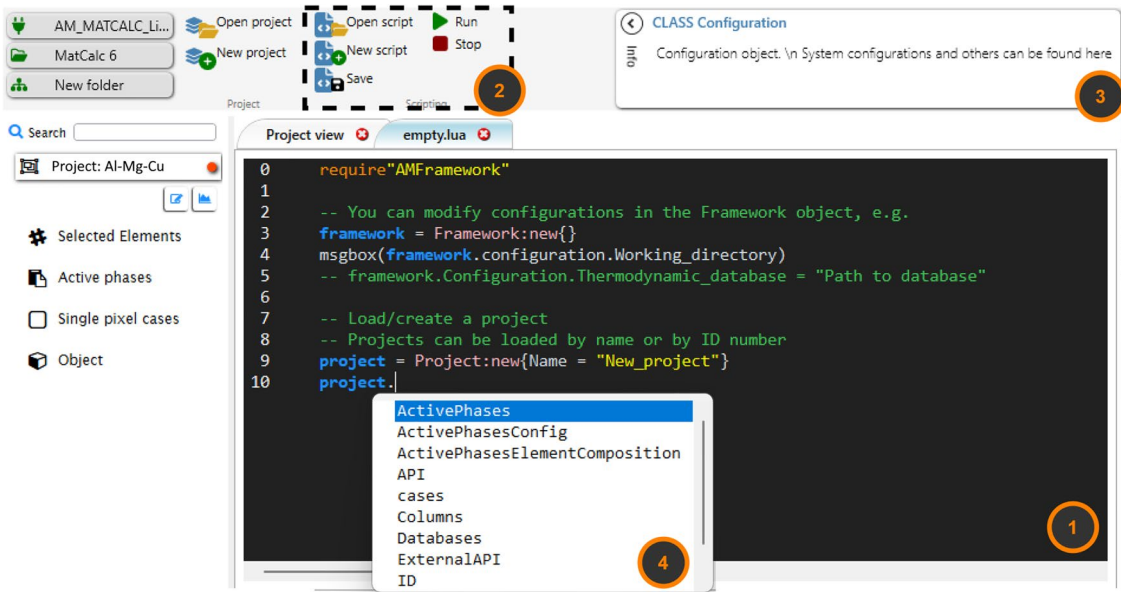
AM_MATCALC_Li...
MatCalc 6
New folder
Open project
New project
Project
Open script
New script
Save
Run
Stop
Scripting
2
CLASS Configuration
Info
Configuration object. \n System configurations and others can be found here
3
Search
Project: Al-Mg-Cu
Selected Elements
Active phases
Single pixel cases
Object
Project view
empty.lua

0 require"AMFramework"
1
2 -- You can modify configurations in the Framework object, e.g.
3 framework = Framework:new{}
4 msgbox(framework.configuration.Working_directory)
5 -- framework.Configuration.Thermodynamic_database = "Path to database"
6
7 -- Load/create a project
8 -- Projects can be loaded by name or by ID number
9 project = Project:new{Name = "New_project"}
10 project.

ActivePhases
ActivePhasesConfig
ActivePhasesElementComposition
API
cases
Columns
Databases
ExternalAPI
ID
4
1